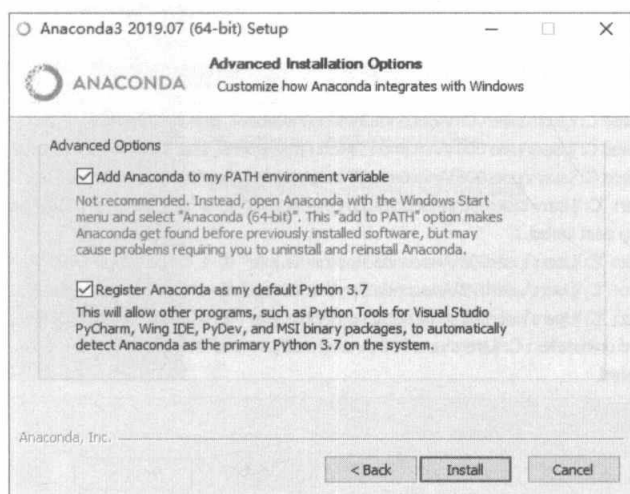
Anaconda3 2019.07 (64-bit) Setup

ANACONDA

Advanced Installation Options

Customize how Anaconda integrates with Windows

Advanced Options

Add Anaconda to my PATH environment variable

Not recommended. Instead, open Anaconda with the Windows Start menu and select "Anaconda (64-bit)". This "add to PATH" option makes Anaconda get found before previously installed software, but may cause problems requiring you to uninstall and reinstall Anaconda.

Register Anaconda as my default Python 3.7

This will allow other programs, such as Python Tools for Visual Studio PyCharm, Wing IDE, PyDev, and MSI binary packages, to automatically detect Anaconda as the primary Python 3.7 on the system.

Anaconda, Inc.

< Back

Install

Cancel